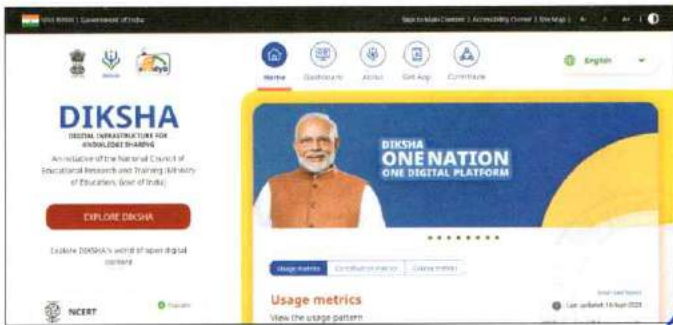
भारत सरकार | Government of India

Skip to Main Content | Accessibility Corner | Sitemap | A- A A+ |

Home Dashboard About Get App Contribute

English

DIKSHA
DIGITAL INFRASTRUCTURE FOR KNOWLEDGE SHARING

An initiative of the National Council of Educational Research and Training (Ministry of Education, Govt of India)

EXPLORE DIKSHA

Explore DIKSHA's world of open digital content

NCERT

DIKSHA
ONE NATION
ONE DIGITAL PLATFORM

Usage metrics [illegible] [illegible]

Usage metrics
View the usage pattern

Last updated: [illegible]